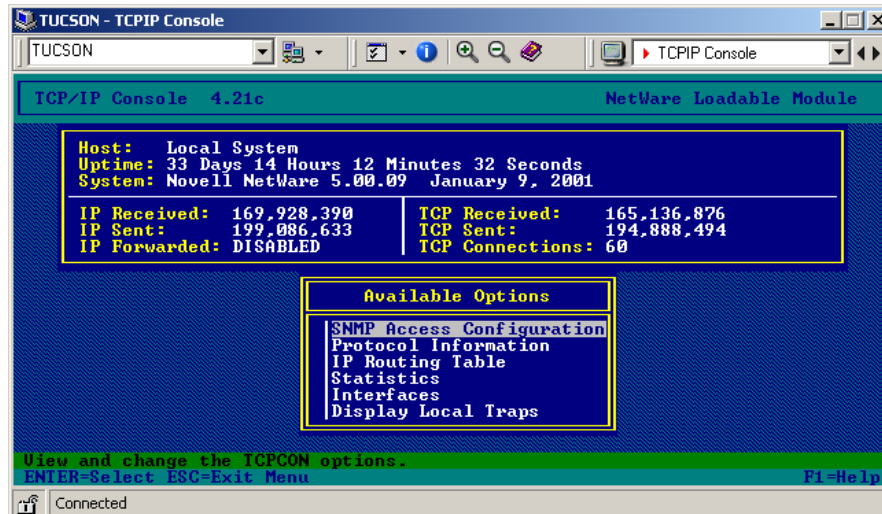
TUCSON - TCPIP Console

TUCSON

TCPIP Console

TCP/IP Console 4.21c

NetWare Loadable Module

Host: Local System
Uptime: 33 Days 14 Hours 12 Minutes 32 Seconds
System: Novell NetWare 5.00.09 January 9, 2001

IP Received: 169,928,390
IP Sent: 199,086,633
IP Forwarded: DISABLED

TCP Received: 165,136,876
TCP Sent: 194,888,494
TCP Connections: 60

Available Options

SNMP Access Configuration
Protocol Information
IP Routing Table
Statistics
Interfaces
Display Local Traps

View and change the TCPCON options.
ENTER=Select ESC=Exit Menu

F1=Help

Connected